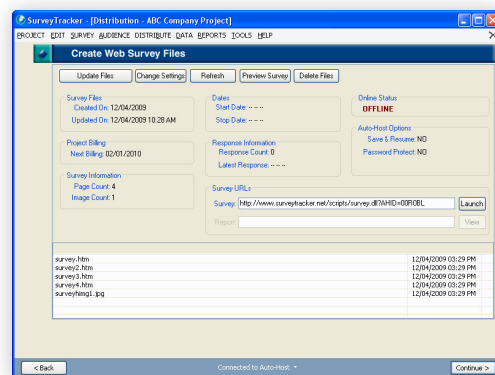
SurveyTracker - [Distribution - ABC Company Project]

PROJECT EDIT SURVEY AUDIENCE DISTRIBUTE DATA REPORTS TOOLS HELP

Create Web Survey Files

Update Files | Change Settings | Refresh | Preview Survey | Delete Files

Survey Files
Created On: 12/04/2009
Updated On: 12/04/2009 10:28 AM

Project Billing
Next Billing: 02/01/2010

Survey Information
Page Count: 4
Image Count: 1

Dates
Start Date: -- -- --
Stop Date: -- -- --

Response Information
Response Count: 0
Latest Response: -- -- --

Survey URLs
Survey: http://www.surveytracker.net/scripts/survey.dll?AHID=00R0BL
Launch
Report:
View

Online Status
OFFLINE

Auto-Host Options
Save & Resume: NO
Password Protect: NO

| | |
|---|---|
| survey.htm | 12/04/2009 03:29 PM |
| survey2.htm | 12/04/2009 03:29 PM |
| survey3.htm | 12/04/2009 03:29 PM |
| survey4.htm | 12/04/2009 03:29 PM |
| surveyhimg1.jpg | 12/04/2009 03:29 PM |

< Back
Connected to Auto-Host
Continue >